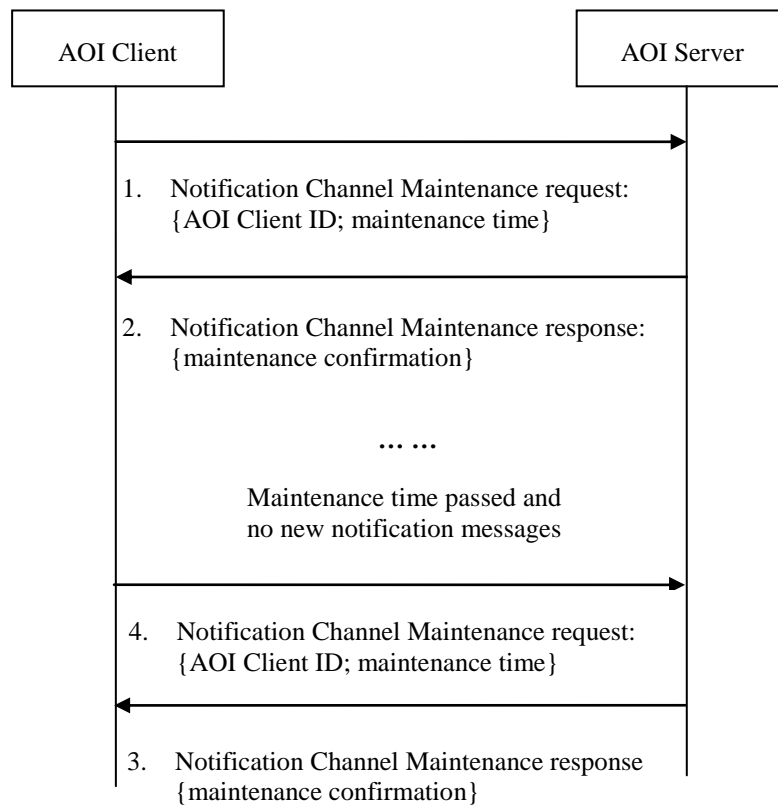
AOI Client

AOI Server

1. Notification Channel Maintenance request: {AOI Client ID; maintenance time}

2. Notification Channel Maintenance response: {maintenance confirmation}

… …

Maintenance time passed and no new notification messages

4. Notification Channel Maintenance request: {AOI Client ID; maintenance time}

3. Notification Channel Maintenance response {maintenance confirmation}